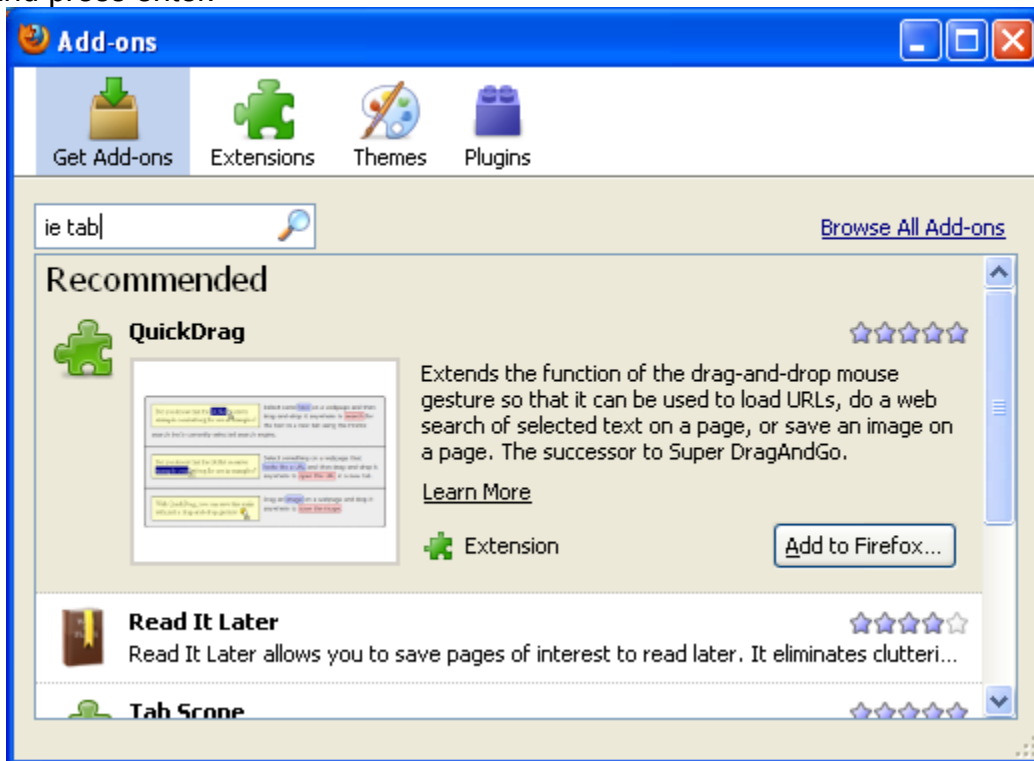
and press enter.

Add-ons

Get Add-ons Extensions Themes Plugins

ie tab

Browse All Add-ons

Recommended

QuickDrag

Extends the function of the drag-and-drop mouse gesture so that it can be used to load URLs, do a web search of selected text on a page, or save an image on a page. The successor to Super DragAndGo.

Learn More

Extension

Add to Firefox...

Read It Later

Read It Later allows you to save pages of interest to read later. It eliminates clutteri...

Tab Scope